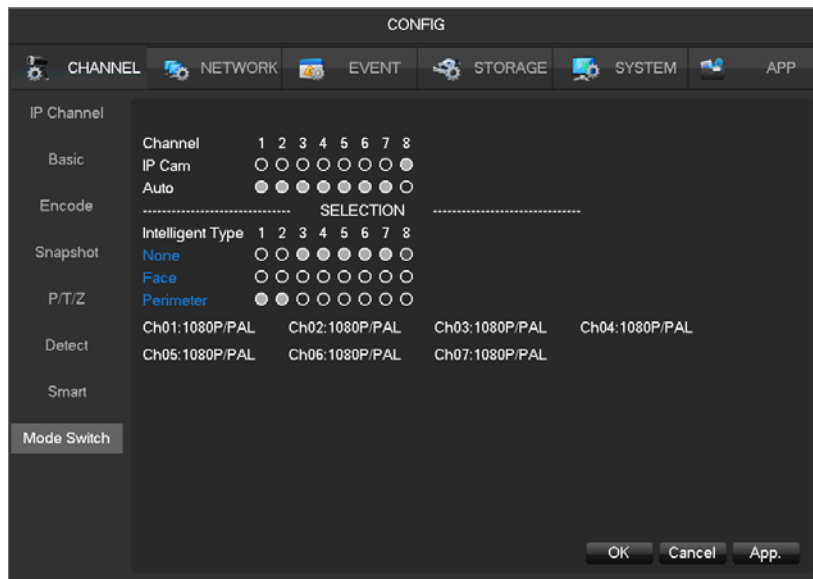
CONFIG

CHANNEL NETWORK EVENT STORAGE SYSTEM APP

IP Channel
Basic
Encode
Snapshot
P/T/Z
Detect
Smart
Mode Switch

Channel 1 2 3 4 5 6 7 8
IP Cam
Auto
------------------------------ SELECTION ------------------------------
Intelligent Type 1 2 3 4 5 6 7 8
None
Face
Perimeter

Ch01:1080P/PAL Ch02:1080P/PAL Ch03:1080P/PAL Ch04:1080P/PAL
Ch05:1080P/PAL Ch06:1080P/PAL Ch07:1080P/PAL

OK Cancel App.